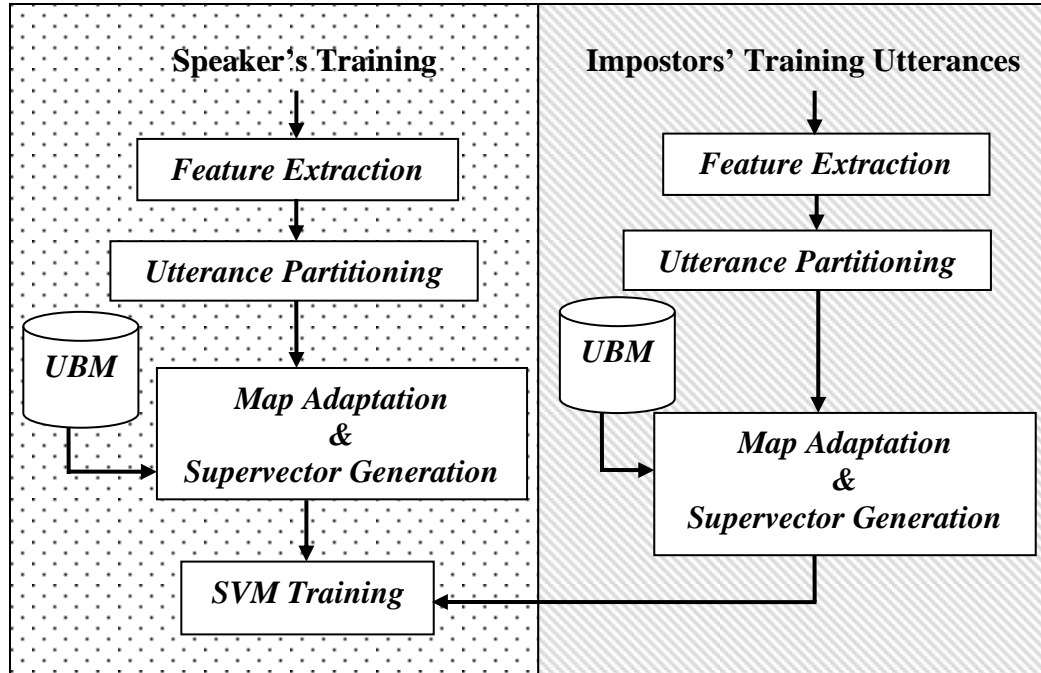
Speaker's Training

Feature Extraction

Utterance Partitioning

UBM

Map Adaptation & Supervector Generation

SVM Training

Impostors' Training Utterances

Feature Extraction

Utterance Partitioning

UBM

Map Adaptation & Supervector Generation